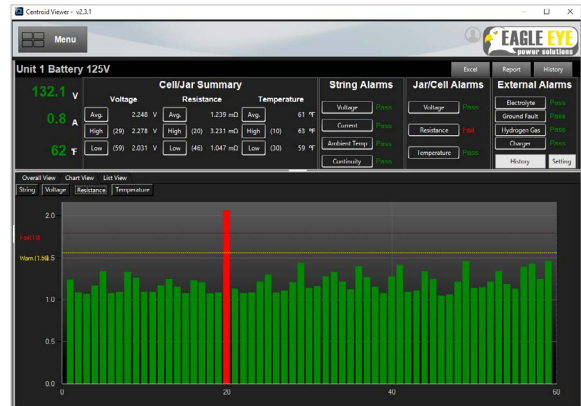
Centroid Viewer - v2.3.1

Menu

EAGLE EYE
power solutions

Unit 1 Battery 125V

Excel | Report | History

132.1 V

0.8 A

62 °F

Cell/Jar Summary

| | Voltage | | | Resistance | | | Temperature |
|---|---|---|---|---|---|---|---|
| Avg. | | 2.248 V | Avg. | | 1.239 mΩ | Avg. | 61 °F |
| High | (29) | 2.278 V | High | (20) | 3.231 mΩ | High (10) | 63 °F |
| Low | (59) | 2.031 V | Low | (46) | 1.047 mΩ | Low (30) | 59 °F |

String Alarms
Voltage Pass
Current Pass
Ambient Temp Pass
Continuity Pass

Jar/Cell Alarms
Voltage Pass
Resistance Fail
Temperature Pass

External Alarms
Electrolyte Pass
Ground Fault Pass
Hydrogen Gas Pass
Charger Pass
History
Setting

Overall View Chart View List View
String Voltage Resistance Temperature

2.0
Fail (1.8)
Warn (1.58) 1.5
1.0
0.5
0.0
0 20 40 60